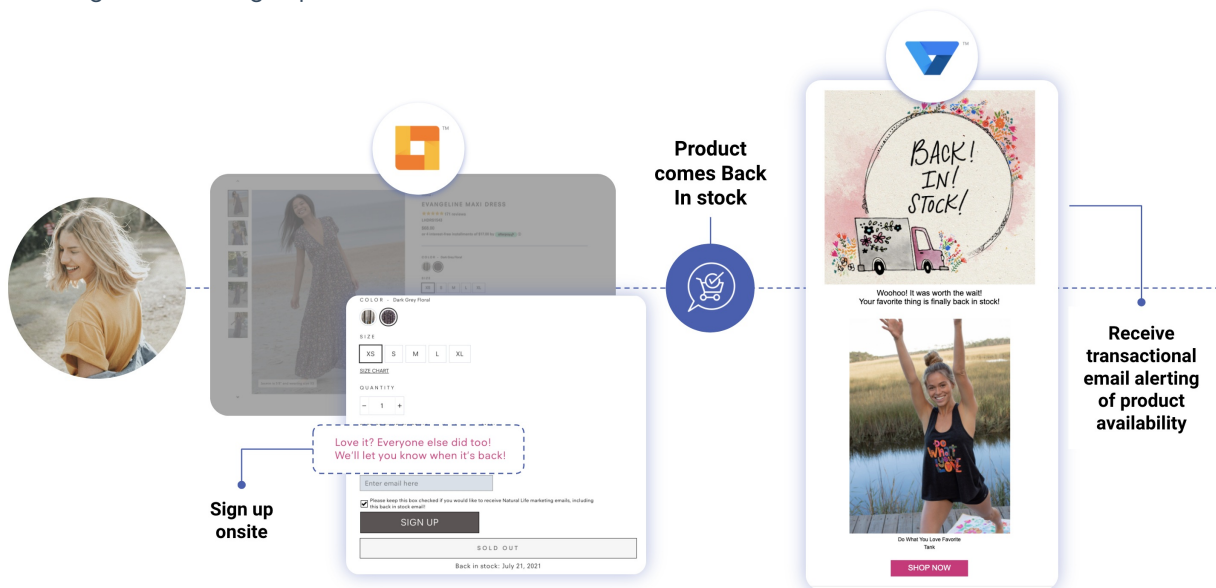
Product comes Back In stock

Receive transactional email alerting of product availability

Sign up onsite

EVANGELINE MAXI DRESS

COLOR - Dark Grey Floral

SIZE

| XS | S | M | L | XL |
|---|---|---|---|---|

SIZE CHART

QUANTITY

− 1 +

Love it? Everyone else did too! We'll let you know when it's back!

Enter email here

Please keep this box checked if you would like to receive Natural Life marketing emails, including this back in stock email!

SIGN UP

SOLD OUT

Back in stock: July 21, 2021

BACK! IN! STOCK!

Woohoo! It was worth the wait!
Your favorite thing is finally back in stock!

Do What You Love Favorite Tank

SHOP NOW